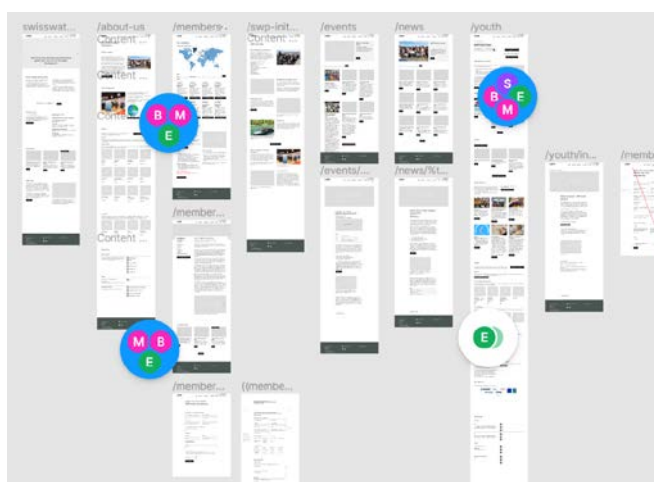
swisswat...
/about-us
Content
Content
Content
Content
/members-
/swp-init...
Content
/events
/news
/youth
/youth/in...
/memb
/member...
/events/...
/news/%t...
/member...
/(membe...
B
M
E
S
B
E
M
M
B
E
E